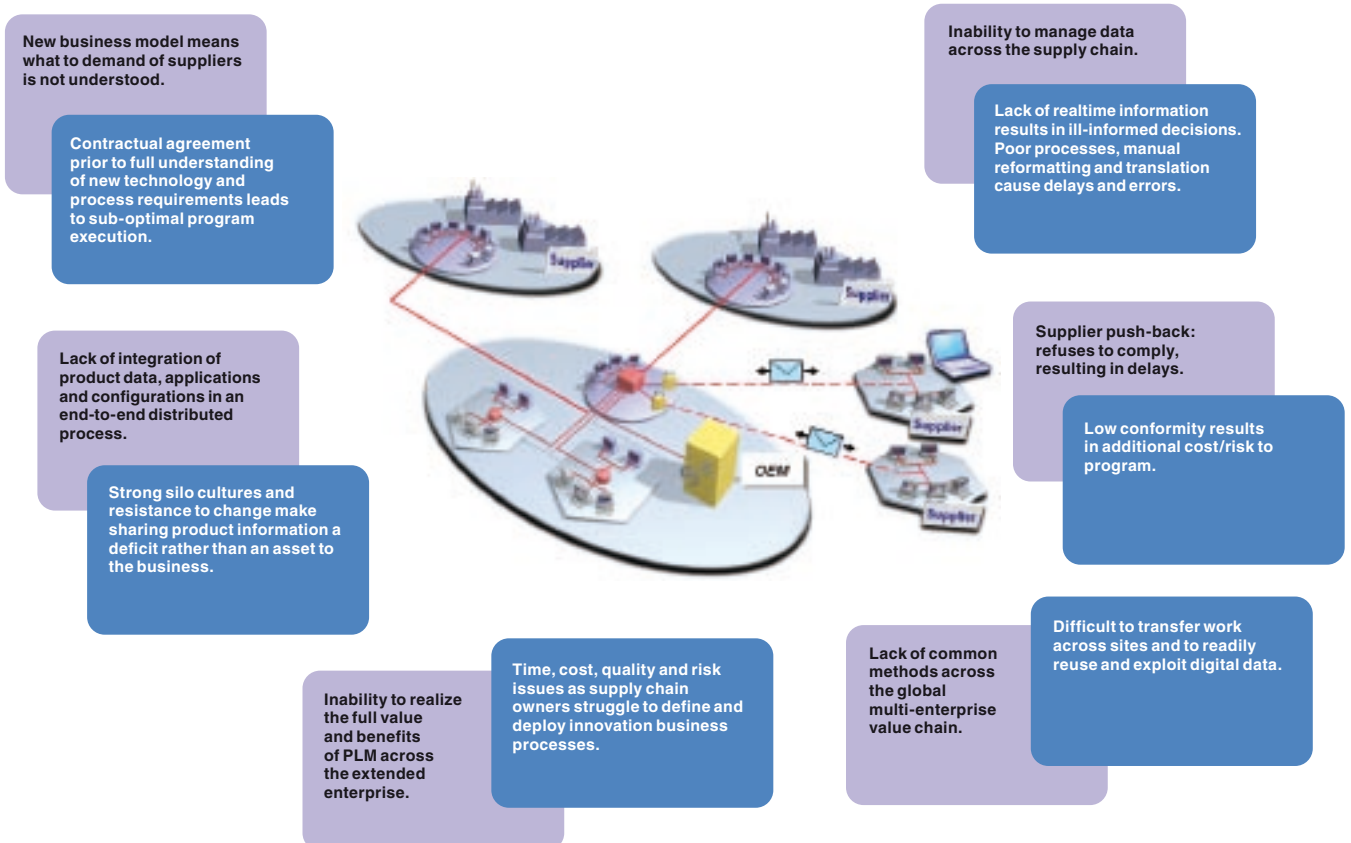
New business model means what to demand of suppliers is not understood.

Contractual agreement prior to full understanding of new technology and process requirements leads to sub-optimal program execution.

Inability to manage data across the supply chain.

Lack of realtime information results in ill-informed decisions. Poor processes, manual reformatting and translation cause delays and errors.

Supplier

Supplier

Lack of integration of product data, applications and configurations in an end-to-end distributed process.

Strong silo cultures and resistance to change make sharing product information a deficit rather than an asset to the business.

OEM

Supplier

Supplier

Supplier push-back: refuses to comply, resulting in delays.

Low conformity results in additional cost/risk to program.

Inability to realize the full value and benefits of PLM across the extended enterprise.

Time, cost, quality and risk issues as supply chain owners struggle to define and deploy innovation business processes.

Lack of common methods across the global multi-enterprise value chain.

Difficult to transfer work across sites and to readily reuse and exploit digital data.